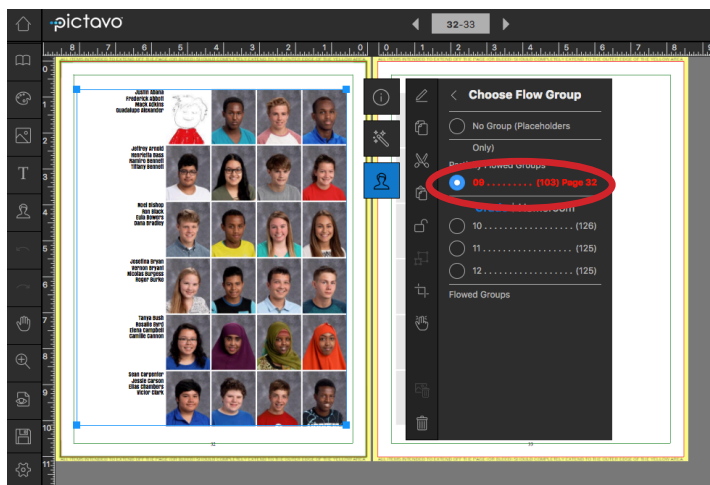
pictavo

32-33

Joanie Abana
Frederick Abbott
Mack Adkins
Guadalupe Alexander

Jeffrey Arnold
Marcella Bass
Ramiro Bennett
Tiffany Bennett

Noel Bishop
Ron Black
Eula Bowers
Dana Bradley

Josefina Bryan
Vernon Bryant
Nicolas Burgess
Roger Burke

Tanya Bush
Rosalie Byrd
Elena Campbell
Camille Cannon

Sean Carpenter
Jessie Carson
Elias Chambers
Victor Clark

Choose Flow Group

No Group (Placeholders Only)

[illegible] Flowed Groups

09 . . . . . . . . . (103) Page 32

10 . . . . . . . . . . . . . . . . . (126)

11 . . . . . . . . . . . . . . . . . (125)

12 . . . . . . . . . . . . . . . . . (125)

Flowed Groups